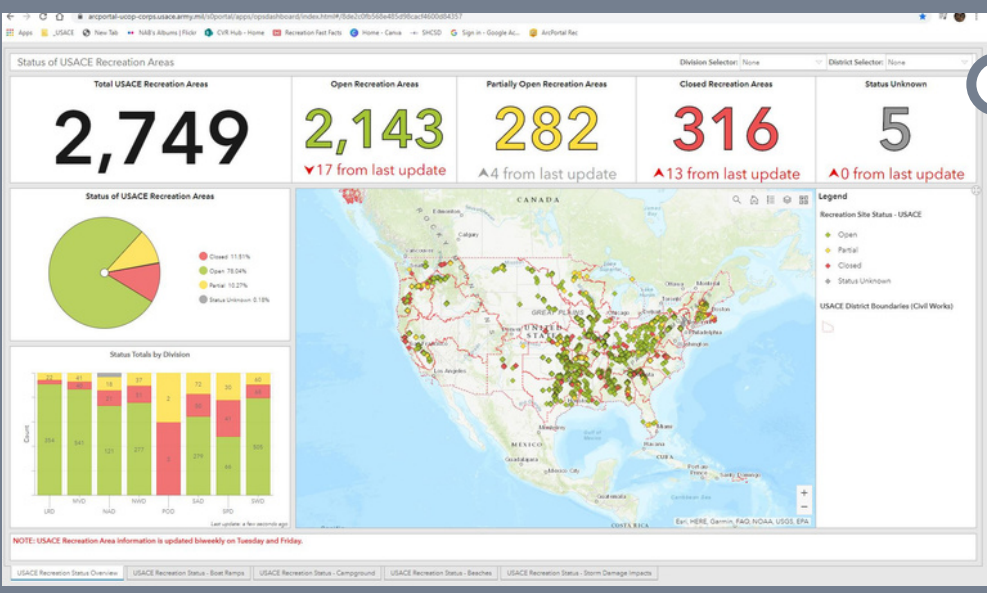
arcportal-ucop-corps.usace.army.mil/s0portal/apps/opsdashboard/index.html#/8de2c0fb568e485d98cacf4600d84357

Apps _USACE New Tab NAB's Albums | Flickr CVR Hub - Home Recreation Fast Facts Home - Canva SHCSD Sign in - Google Ac... ArcPortal Rec

Status of USACE Recreation Areas

Division Selector: None

District Selector: None

Total USACE Recreation Areas

2,749

Open Recreation Areas

2,143

▼17 from last update

Partially Open Recreation Areas

282

▲4 from last update

Closed Recreation Areas

316

▲13 from last update

Status Unknown

5

▲0 from last update

Status of USACE Recreation Areas

Closed 11.51%

Open 78.04%

Partial 10.27%

Status Unknown 0.18%

Status Totals by Division

Count

| LRD | MVD | NAD | NWD | POD | SAD | SPD | SWD |
|---|---|---|---|---|---|---|---|
| 22 | 41 | 14 | 37 | 2 | 72 | 30 | 60 |
| 354 | 341 | 121 | 277 | 5 | 279 | 44 | 503 |

Last update: a few seconds ago

CANADA

GREAT PLAINS

UNITED STATES

MEXICO

Edmonton

Calgary

Los Angeles

Monterrey

COSTA RICA

Esri, HERE, Garmin, FAO, NOAA, USGS, EPA

Legend

Recreation Site Status - USACE

Open

Partial

Closed

Status Unknown

USACE District Boundaries (Civil Works)

NOTE: USACE Recreation Area information is updated biweekly on Tuesday and Friday.

USACE Recreation Status Overview

USACE Recreation Status - Boat Ramps

USACE Recreation Status - Campground

USACE Recreation Status - Beaches

USACE Recreation Status - Storm Damage Impacts